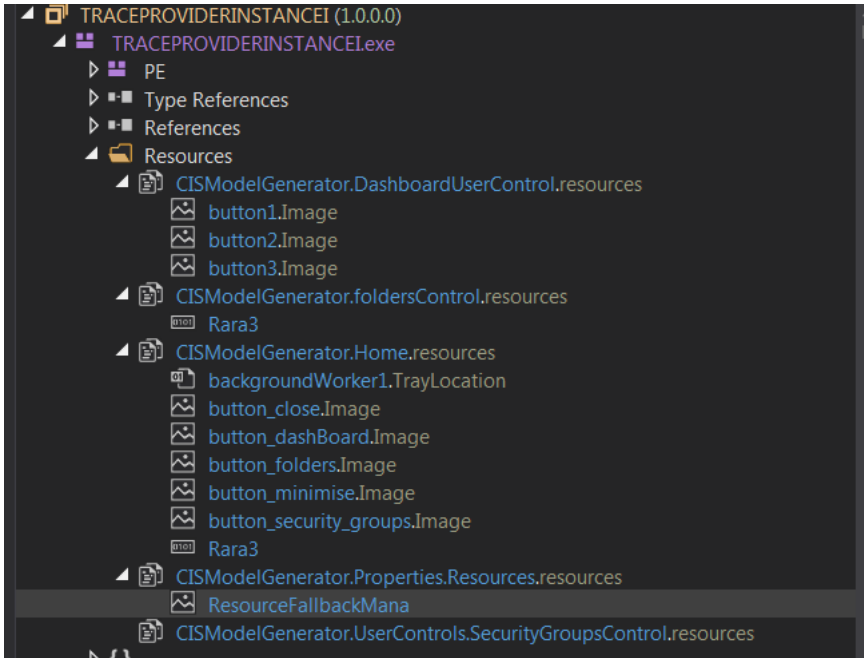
TRACEPROVIDERINSTANCEI (1.0.0.0)
TRACEPROVIDERINSTANCEI.exe
PE
Type References
References
Resources
CISModelGenerator.DashboardUserControl.resources
button1.Image
button2.Image
button3.Image
CISModelGenerator.foldersControl.resources
Rara3
CISModelGenerator.Home.resources
backgroundWorker1.TrayLocation
button_close.Image
button_dashBoard.Image
button_folders.Image
button_minimise.Image
button_security_groups.Image
Rara3
CISModelGenerator.Properties.Resources.resources
ResourceFallbackMana
CISModelGenerator.UserControls.SecurityGroupsControl.resources